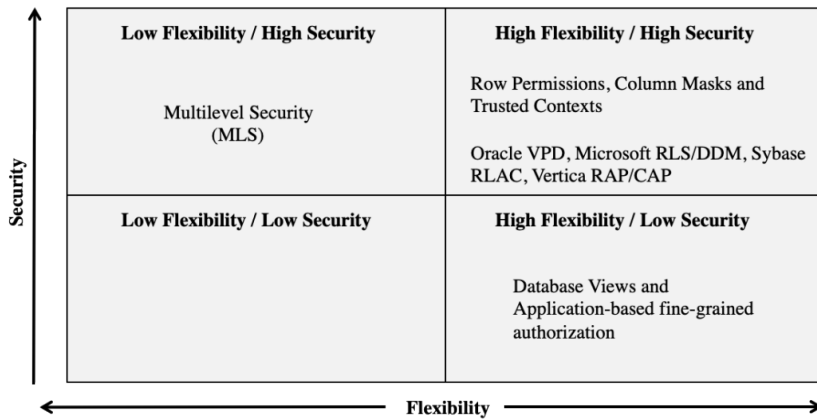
Security

| Low Flexibility / High Security | High Flexibility / High Security |
|---|---|
| Multilevel Security (MLS) | Row Permissions, Column Masks and Trusted Contexts<br><br>Oracle VPD, Microsoft RLS/DDM, Sybase RLAC, Vertica RAP/CAP |
| **Low Flexibility / Low Security** | **High Flexibility / Low Security** |
| | Database Views and Application-based fine-grained authorization |

Flexibility